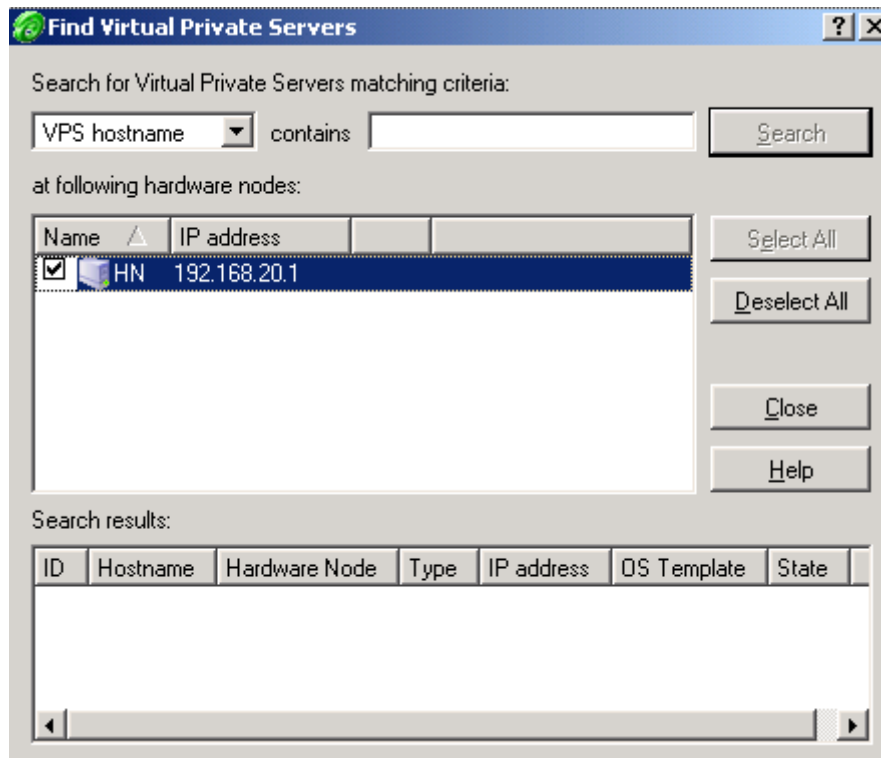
Find Virtual Private Servers

?

Search for Virtual Private Servers matching criteria:

VPS hostname contains

Search

at following hardware nodes:

| Name | IP address |  |  |
|---|---|---|---|
| HN | 192.168.20.1 |  |  |

Select All

Deselect All

Close

Help

Search results:

| ID | Hostname | Hardware Node | Type | IP address | OS Template | State |
|---|---|---|---|---|---|---|